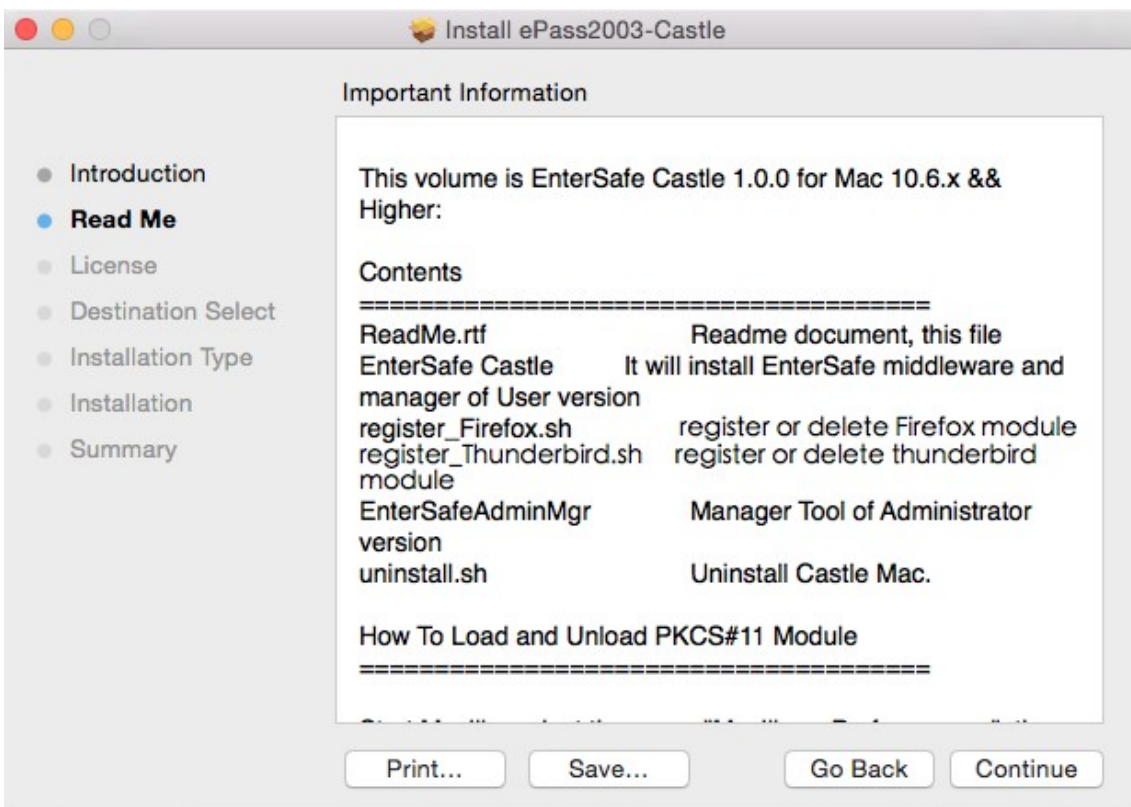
Install ePass2003-Castle

Important Information

Introduction
Read Me
License
Destination Select
Installation Type
Installation
Summary

This volume is EnterSafe Castle 1.0.0 for Mac 10.6.x && Higher:

Contents
========================================
ReadMe.rtf Readme document, this file
EnterSafe Castle It will install EnterSafe middleware and manager of User version
register_Firefox.sh register or delete Firefox module
register_Thunderbird.sh register or delete thunderbird module
EnterSafeAdminMgr Manager Tool of Administrator version
uninstall.sh Uninstall Castle Mac.

How To Load and Unload PKCS#11 Module
========================================

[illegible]

Print... Save... Go Back Continue